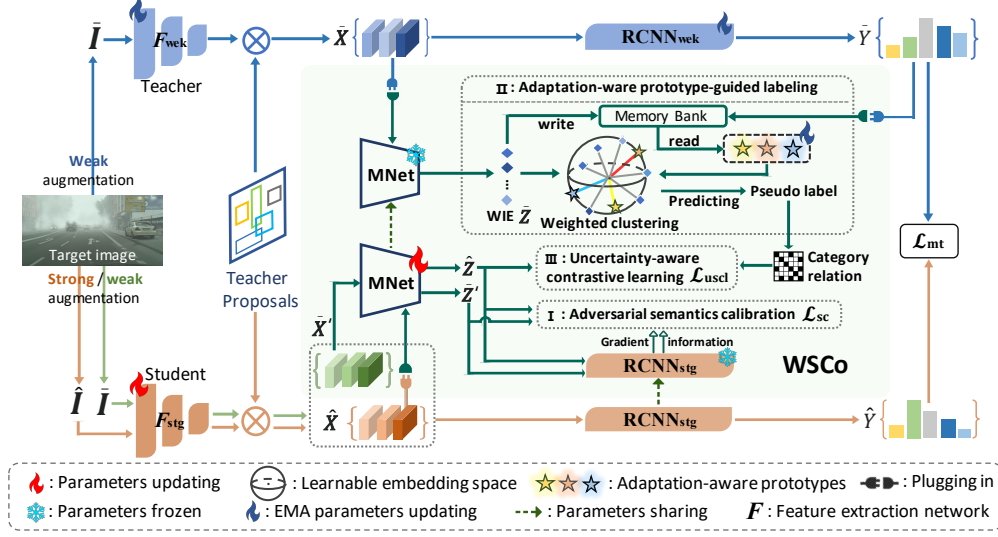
$\bar{I}$ $F_{wek}$ $\bar{X}$ $\text{RCNN}_{wek}$ $\bar{Y}$

Teacher

Ⅱ: Adaptation-aware prototype-guided labeling

Memory Bank

write

read

MNet

Weak augmentation

WIE $\bar{Z}$

Weighted clustering

Predicting

Pseudo label

$\mathcal{L}_{mt}$

Target image

Strong / weak augmentation

Teacher Proposals

MNet

$\hat{Z}$

$\tilde{Z}'$

Ⅲ: Uncertainty-aware contrastive learning $\mathcal{L}_{uscl}$

Category relation

$\tilde{X}'$

Ⅰ: Adversarial semantics calibration $\mathcal{L}_{sc}$

Gradient information

$\text{RCNN}_{stg}$

WSCo

$\hat{I}$ $\bar{I}$ Student

$F_{stg}$

$\hat{X}$

$\text{RCNN}_{stg}$

$\hat{Y}$

: Parameters updating : Learnable embedding space : Adaptation-aware prototypes : Plugging in

: Parameters frozen : EMA parameters updating : Parameters sharing $F$ : Feature extraction network